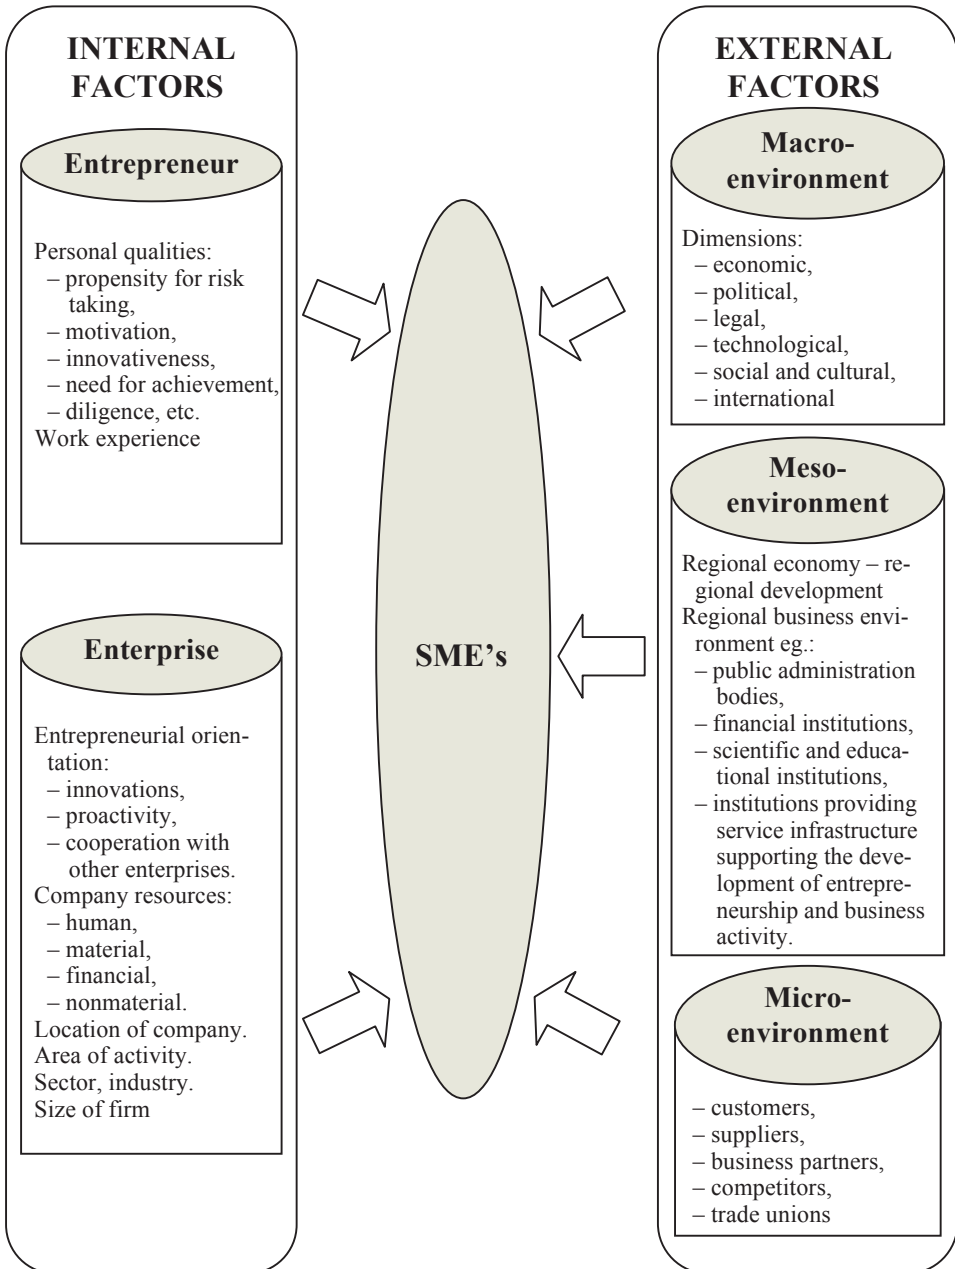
INTERNAL FACTORS

Entrepreneur

Personal qualities:
– propensity for risk taking,
– motivation,
– innovativeness,
– need for achievement,
– diligence, etc.
Work experience

Enterprise

Entrepreneurial orientation:
– innovations,
– proactivity,
– cooperation with other enterprises.
Company resources:
– human,
– material,
– financial,
– nonmaterial.
Location of company.
Area of activity.
Sector, industry.
Size of firm

SME's

EXTERNAL FACTORS

Macroenvironment

Dimensions:
– economic,
– political,
– legal,
– technological,
– social and cultural,
– international

Mesoenvironment

Regional economy – regional development
Regional business environment eg.:
– public administration bodies,
– financial institutions,
– scientific and educational institutions,
– institutions providing service infrastructure supporting the development of entrepreneurship and business activity.

Microenvironment

– customers,
– suppliers,
– business partners,
– competitors,
– trade unions